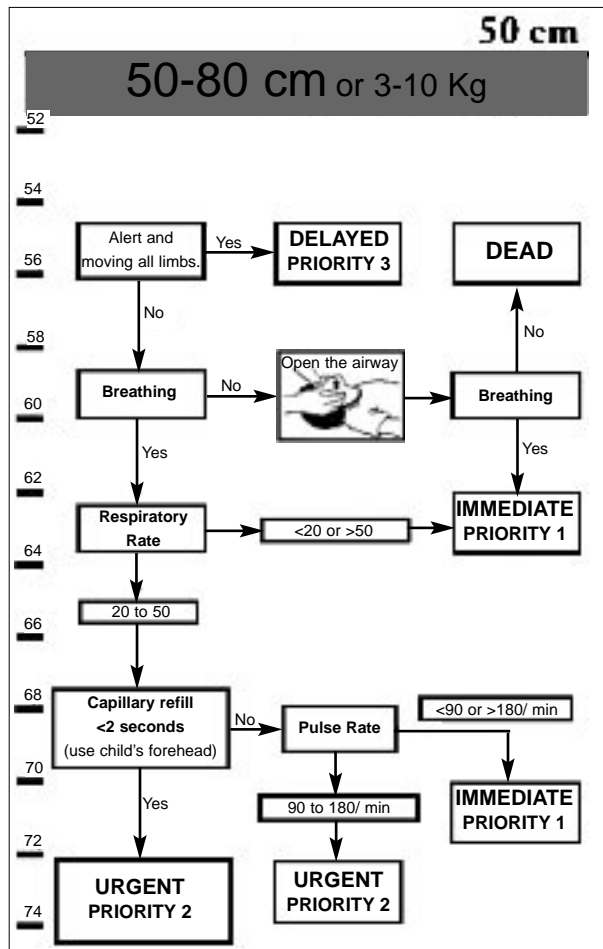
50 cm

50-80 cm or 3-10 Kg

52

54

56

58

60

62

64

66

68

70

72

74

Alert and moving all limbs.

Yes

DELAYED PRIORITY 3

DEAD

No

No

Breathing

No

Open the airway

Breathing

Yes

Yes

Respiratory Rate

<20 or >50

IMMEDIATE PRIORITY 1

20 to 50

Capillary refill <2 seconds (use child's forehead)

No

Pulse Rate

<90 or >180/ min

IMMEDIATE PRIORITY 1

Yes

90 to 180/ min

URGENT PRIORITY 2

URGENT PRIORITY 2